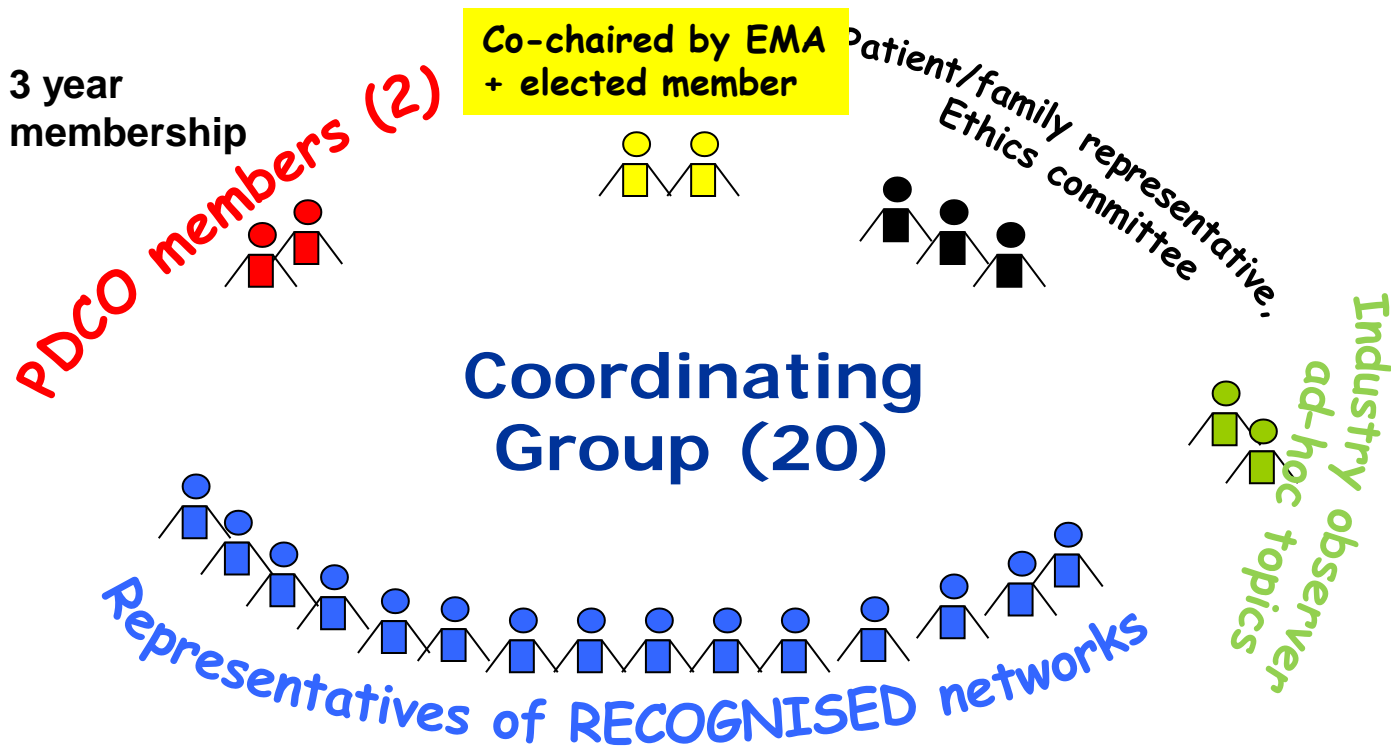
3 year membership

PDCO members (2)

Co-chaired by EMA + elected member

Patient/family representative, Ethics committee

Industry observer ad-hoc topics

Coordinating Group (20)

Representatives of RECOGNISED networks